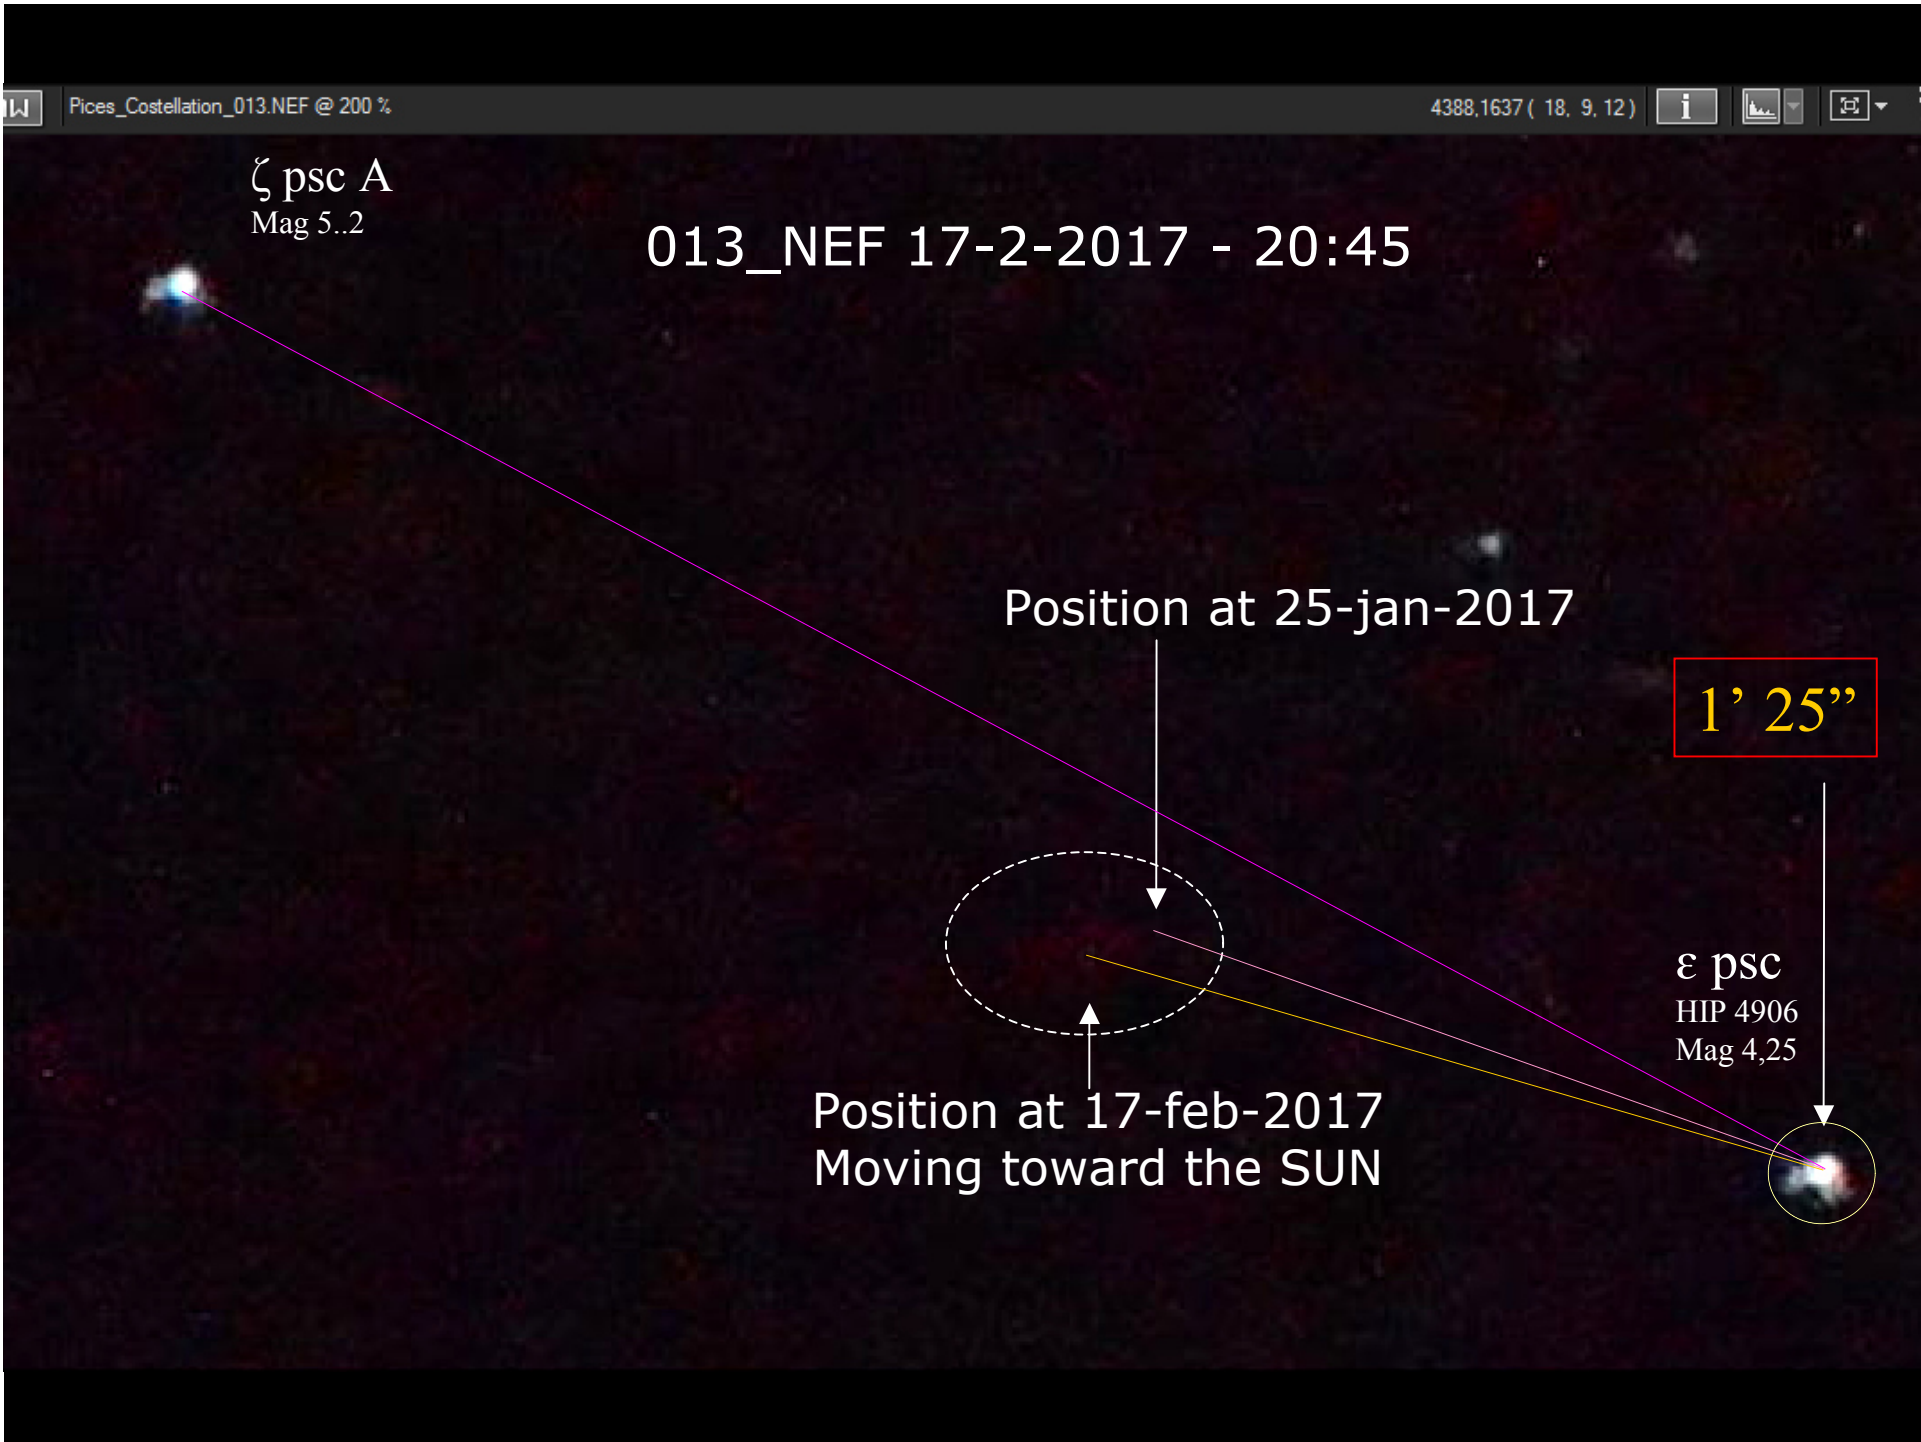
Pices_Costellation_013.NEF @ 200 %

4388,1637 ( 18, 9, 12 )

ζ psc A
Mag 5..2

013_NEF 17-2-2017 - 20:45

Position at 25-jan-2017

1’ 25”

ε psc
HIP 4906
Mag 4,25

Position at 17-feb-2017
Moving toward the SUN